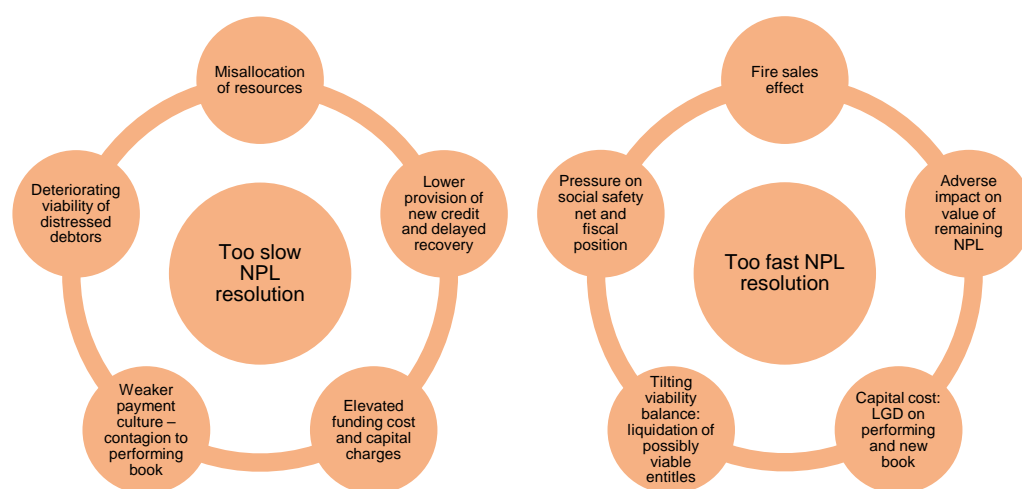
Misallocation of resources

Lower provision of new credit and delayed recovery

Elevated funding cost and capital charges

Weaker payment culture – contagion to performing book

Deteriorating viability of distressed debtors

Too slow NPL resolution

Fire sales effect

Adverse impact on value of remaining NPL

Capital cost: LGD on performing and new book

Tilting viability balance: liquidation of possibly viable entitles

Pressure on social safety net and fiscal position

Too fast NPL resolution